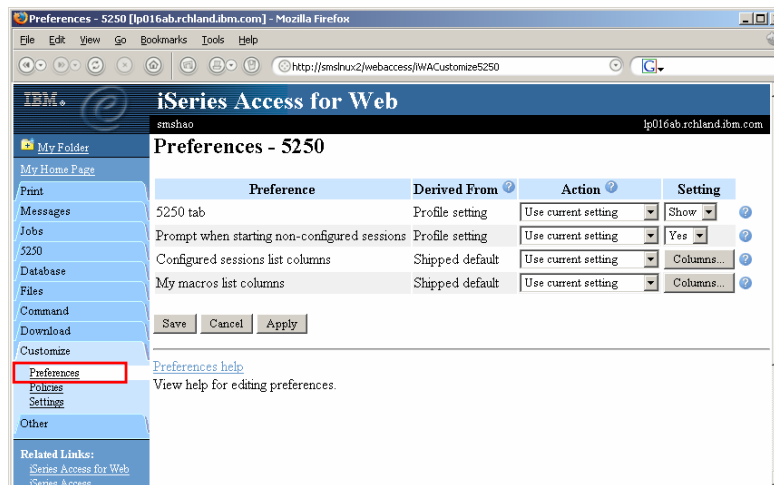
Preferences - 5250 [lp016ab.rchland.ibm.com] - Mozilla Firefox

File Edit View Go Bookmarks Tools Help

http://smslnux2/webaccess/iWACustomize5250

IBM.

iSeries Access for Web

smshao

lp016ab.rchland.ibm.com

My Folder

My Home Page

Print

Messages

Jobs

5250

Database

Files

Command

Download

Customize

Preferences

Policies

Settings

Other

Related Links:

iSeries Access for Web

iSeries Access

Preferences - 5250

| Preference | Derived From | Action | Setting |
|---|---|---|---|
| 5250 tab | Profile setting | Use current setting | Show |
| Prompt when starting non-configured sessions | Profile setting | Use current setting | Yes |
| Configured sessions list columns | Shipped default | Use current setting | Columns... |
| My macros list columns | Shipped default | Use current setting | Columns... |

Save Cancel Apply

Preferences help

View help for editing preferences.